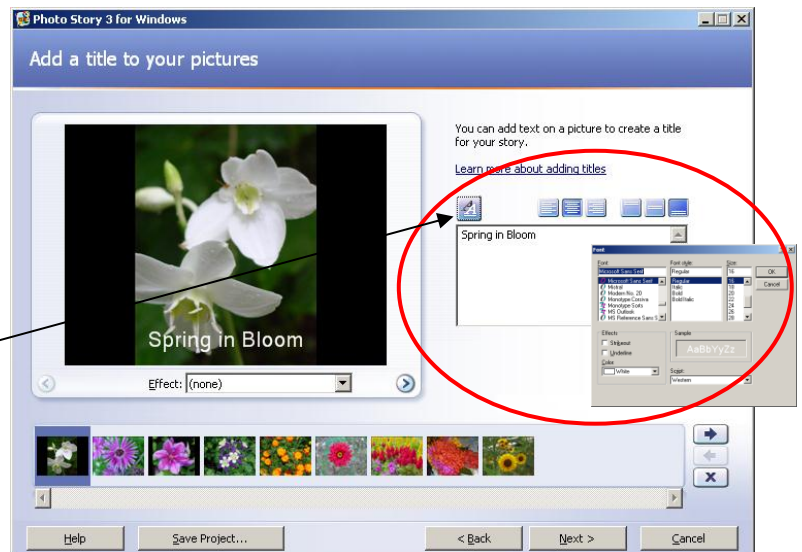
Photo Story 3 for Windows

Add a title to your pictures

You can add text on a picture to create a title for your story.

Learn more about adding titles

Spring in Bloom

Font

Font: Microsoft Sans Serif
Font style: Regular
Size: 16

Microsoft Sans Serif
Mistral
Modern No. 20
Monotype Corsiva
Monotype Sorts
MS Outlook
MS Reference Sans S

Regular
Italic
Bold
Bold Italic

16
18
20
22
24
26
28

OK
Cancel

Effects
Strikeout
Underline
Color:
White

Sample
AaBbYyZz

Script:
Western

Spring in Bloom

Effect: (none)

Help
Save Project...
< Back
Next >
Cancel